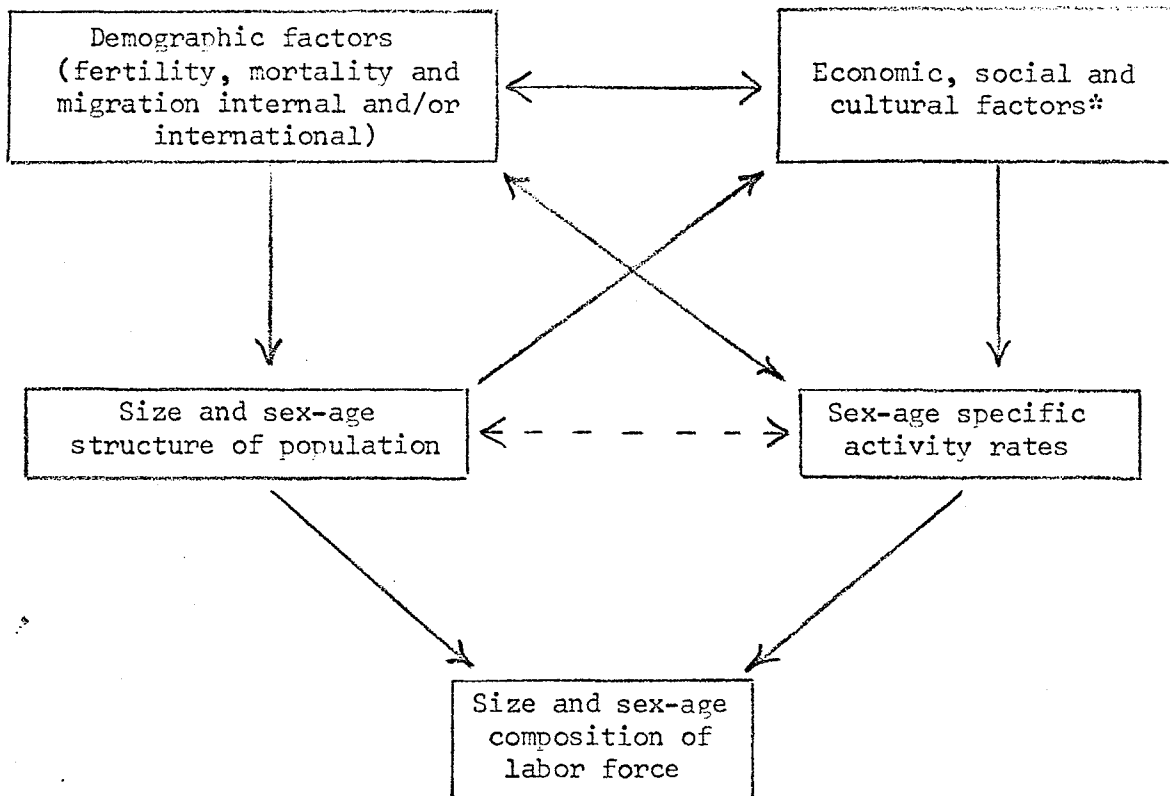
Demographic factors (fertility, mortality and migration internal and/or international)

Economic, social and cultural factors*

Size and sex-age structure of population

Sex-age specific activity rates

Size and sex-age composition of labor force